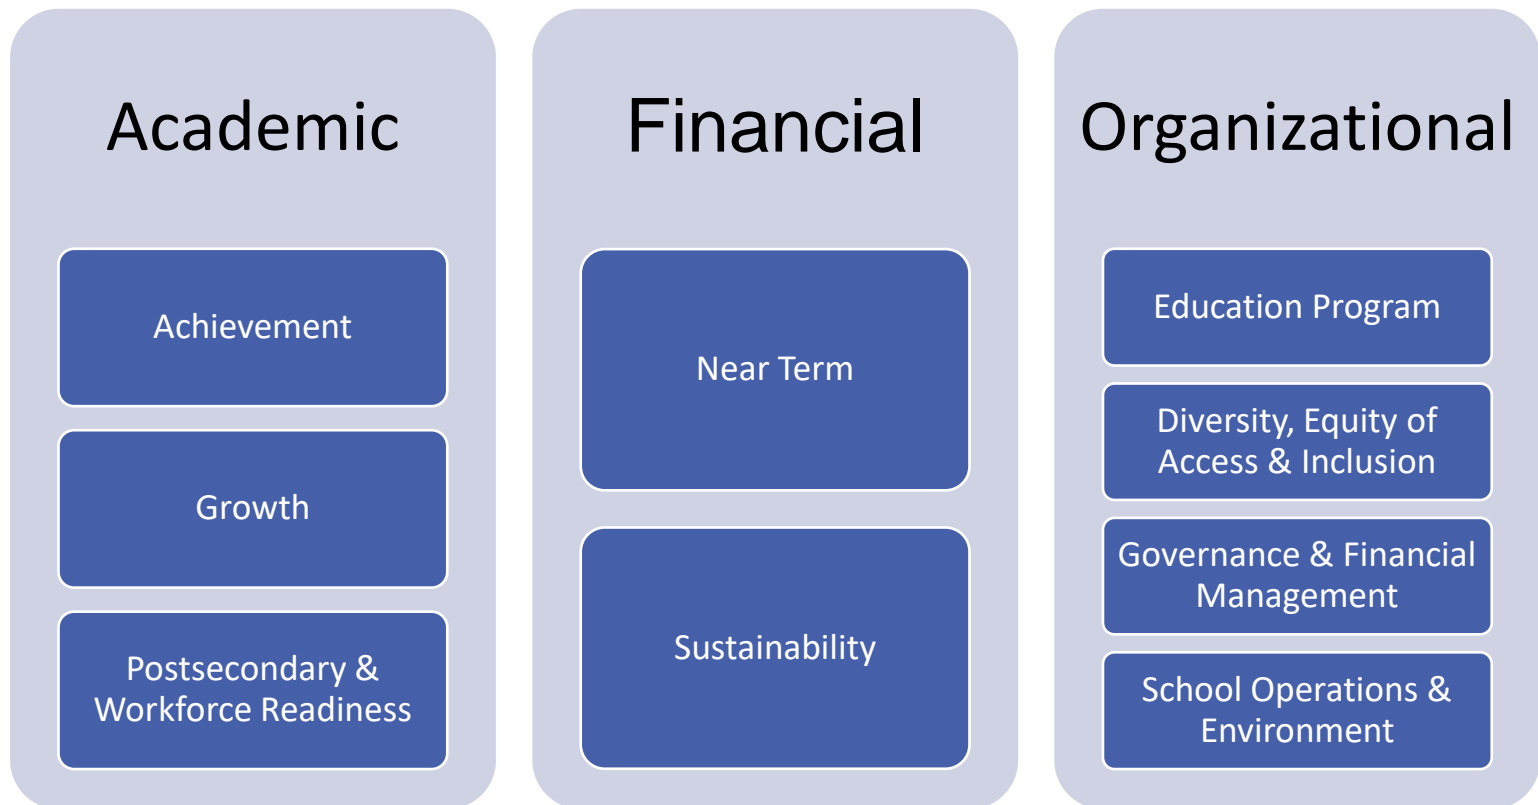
Academic

Achievement

Growth

Postsecondary & Workforce Readiness

Financial

Near Term

Sustainability

Organizational

Education Program

Diversity, Equity of Access & Inclusion

Governance & Financial Management

School Operations & Environment